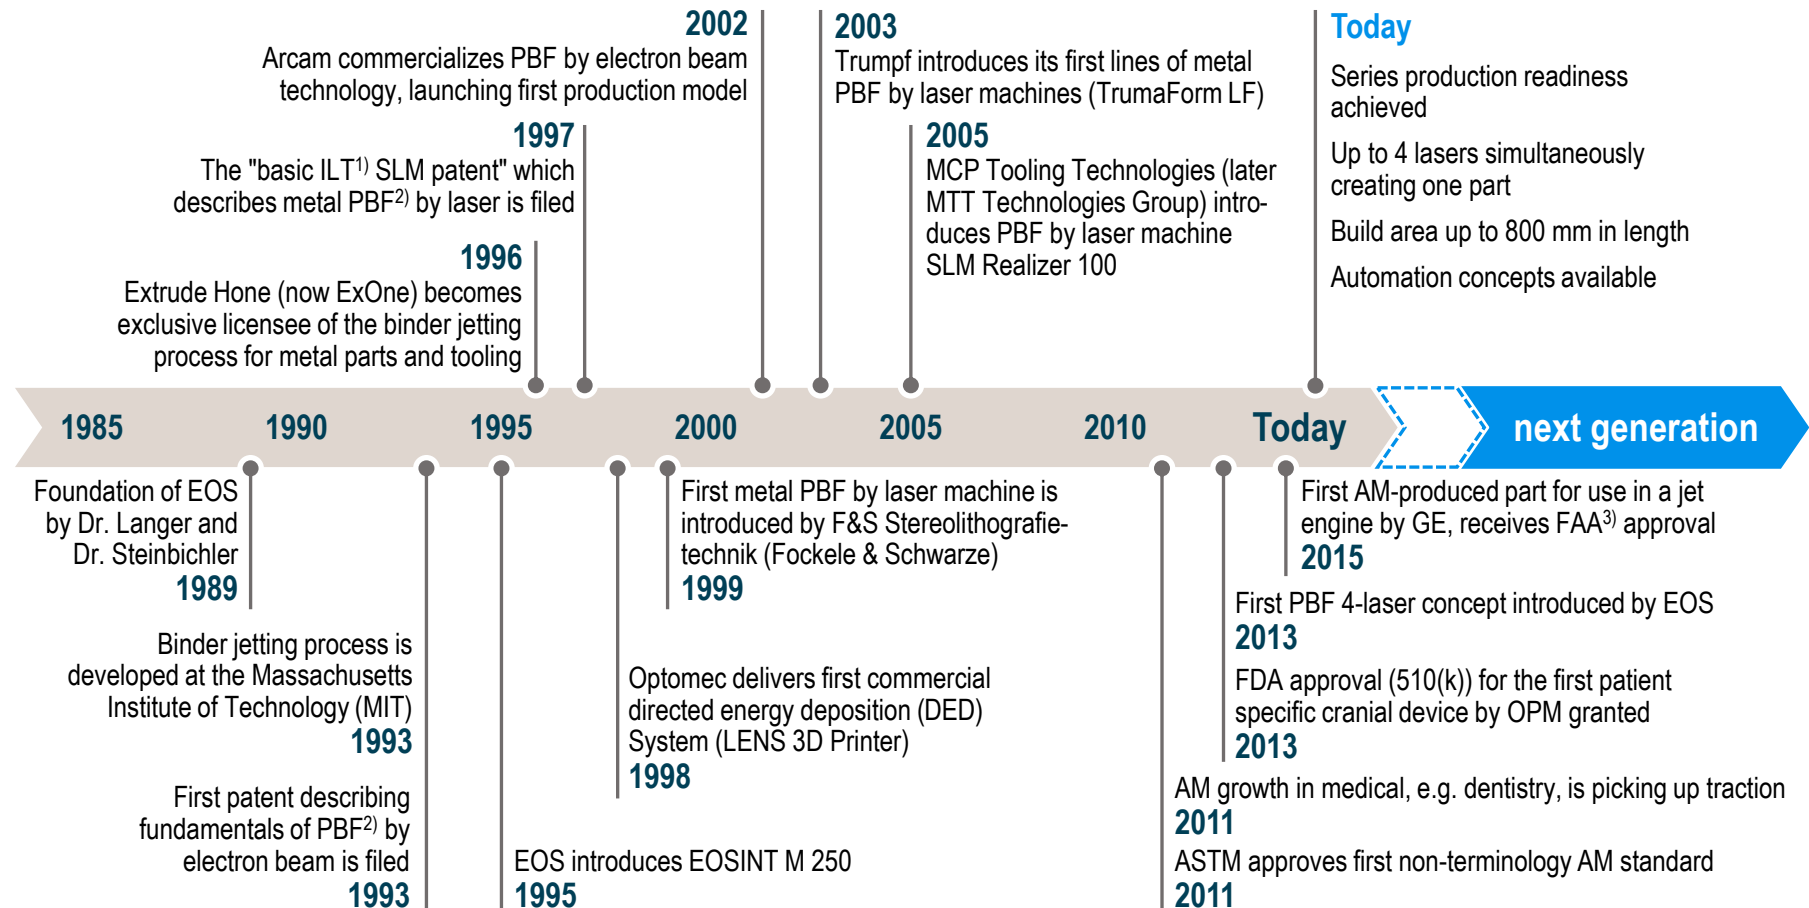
2002
Arcam commercializes PBF by electron beam technology, launching first production model

2003
Trumpf introduces its first lines of metal PBF by laser machines (TrumaForm LF)

Today
Series production readiness achieved
Up to 4 lasers simultaneously creating one part
Build area up to 800 mm in length
Automation concepts available

1997
The "basic ILT$^{1)}$ SLM patent" which describes metal PBF$^{2)}$ by laser is filed

2005
MCP Tooling Technologies (later MTT Technologies Group) introduces PBF by laser machine SLM Realizer 100

1996
Extrude Hone (now ExOne) becomes exclusive licensee of the binder jetting process for metal parts and tooling

1985 1990 1995 2000 2005 2010 Today next generation

Foundation of EOS by Dr. Langer and Dr. Steinbichler
1989

First metal PBF by laser machine is introduced by F&S Stereolithografietechnik (Fockele & Schwarze)
1999

First AM-produced part for use in a jet engine by GE, receives FAA$^{3)}$ approval
2015

First PBF 4-laser concept introduced by EOS
2013

Binder jetting process is developed at the Massachusetts Institute of Technology (MIT)
1993

Optomec delivers first commercial directed energy deposition (DED) System (LENS 3D Printer)
1998

FDA approval (510(k)) for the first patient specific cranial device by OPM granted
2013

AM growth in medical, e.g. dentistry, is picking up traction
2011

First patent describing fundamentals of PBF$^{2)}$ by electron beam is filed
1993

EOS introduces EOSINT M 250
1995

ASTM approves first non-terminology AM standard
2011